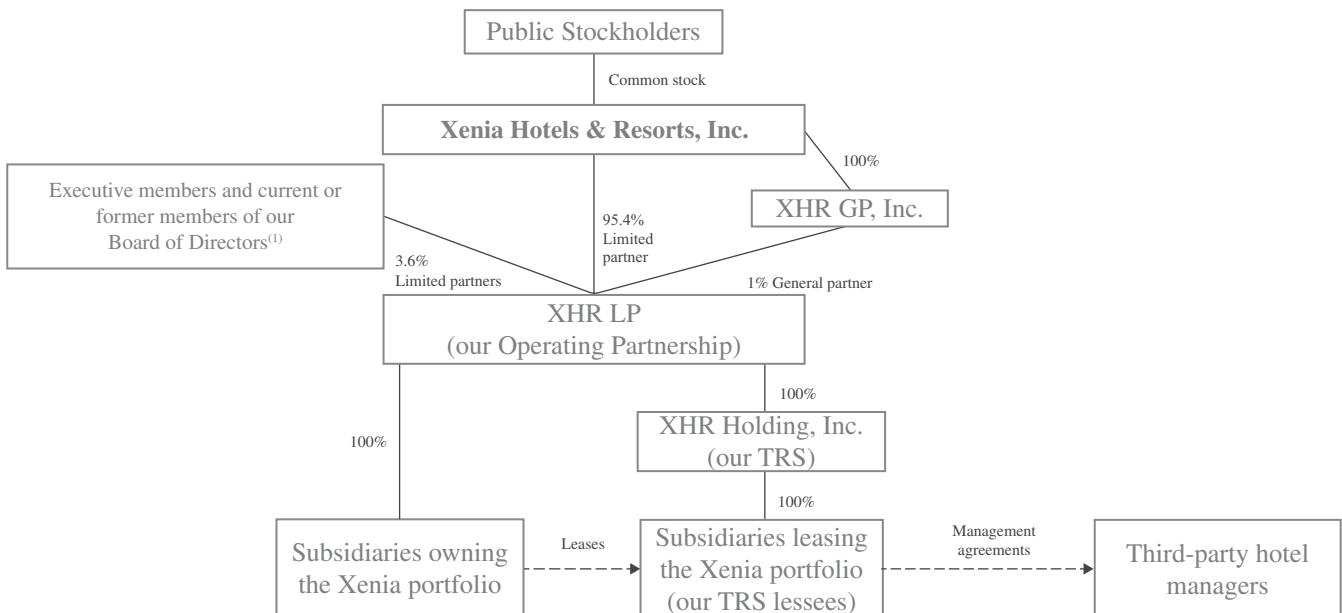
Public Stockholders

Common stock

Xenia Hotels & Resorts, Inc.

100%

Executive members and current or former members of our Board of Directors$^{(1)}$

95.4% Limited partner

XHR GP, Inc.

3.6% Limited partners

1% General partner

XHR LP (our Operating Partnership)

100%

100%

XHR Holding, Inc. (our TRS)

100%

Subsidiaries owning the Xenia portfolio

Leases

Subsidiaries leasing the Xenia portfolio (our TRS lessees)

Management agreements

Third-party hotel managers